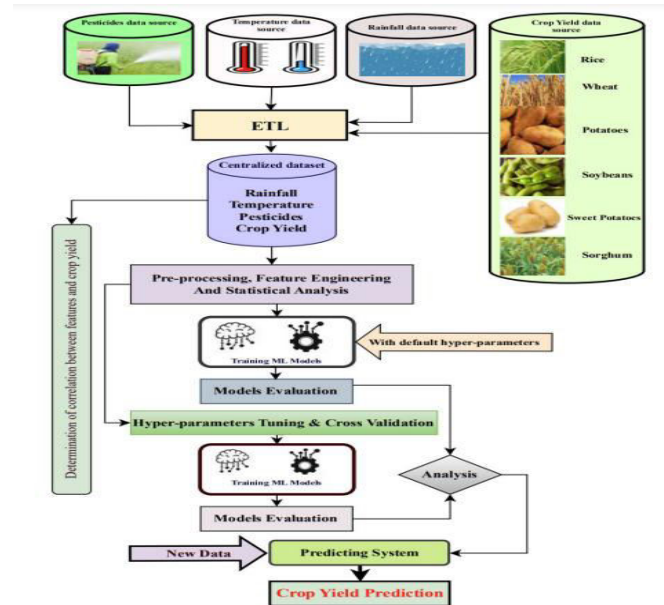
Pesticides data source

Temperature data source

Rainfall data source

Crop Yield data source

Rice

Wheat

Potatoes

Soybeans

Sweet Potatoes

Sorghum

ETL

Centralized dataset

Rainfall
Temperature
Pesticides
Crop Yield

Determination of correlation between features and crop yield

Pre-processing, Feature Engineering And Statistical Analysis

Training ML Models

With default hyper-parameters

Models Evaluation

Hyper-parameters Tuning & Cross Validation

Training ML Models

Analysis

Models Evaluation

New Data

Predicting System

Crop Yield Prediction